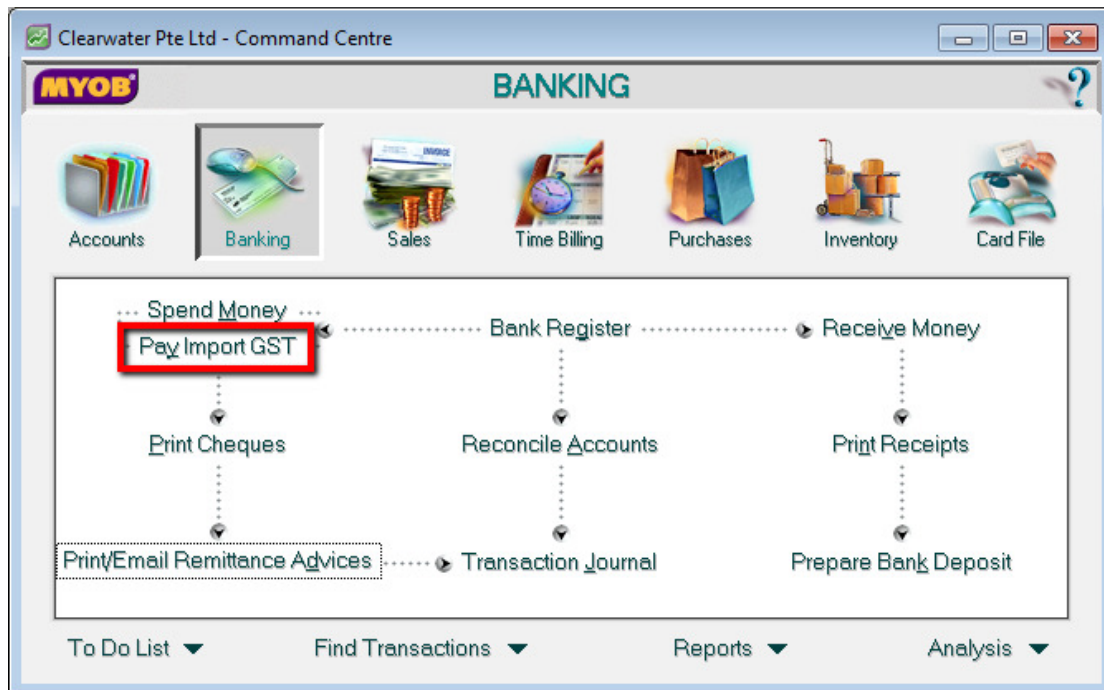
Clearwater Pte Ltd - Command Centre

MYOB

BANKING

?

Accounts

Banking

Sales

Time Billing

Purchases

Inventory

Card File

Spend Money

Pay Import GST

Bank Register

Receive Money

Print Cheques

Reconcile Accounts

Print Receipts

Print/Email Remittance Advices

Transaction Journal

Prepare Bank Deposit

To Do List

Find Transactions

Reports

Analysis